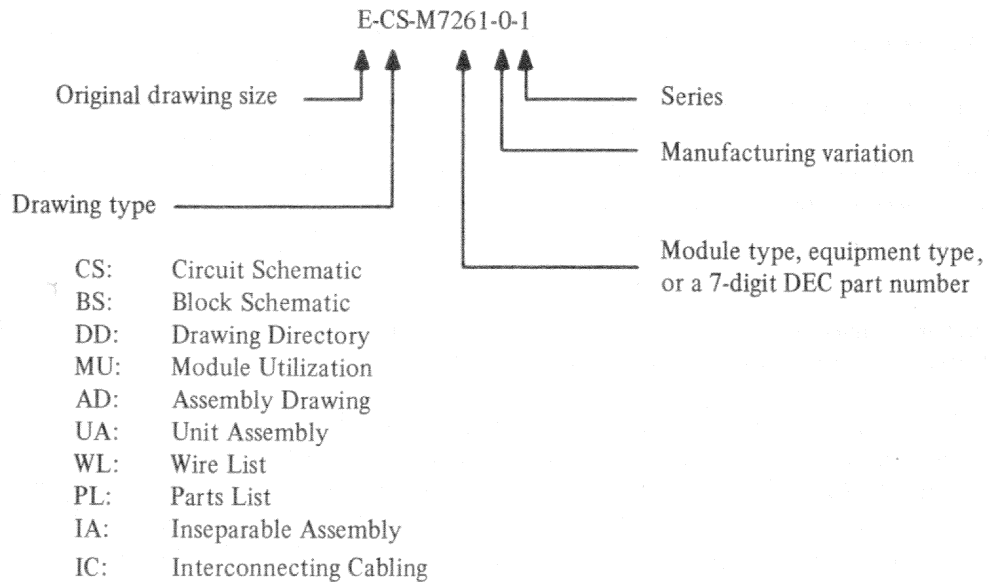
E-CS-M7261-0-1

Original drawing size

Series

Manufacturing variation

Drawing type

Module type, equipment type, or a 7-digit DEC part number

| | |
|---|---|
| CS: | Circuit Schematic |
| BS: | Block Schematic |
| DD: | Drawing Directory |
| MU: | Module Utilization |
| AD: | Assembly Drawing |
| UA: | Unit Assembly |
| WL: | Wire List |
| PL: | Parts List |
| IA: | Inseparable Assembly |
| IC: | Interconnecting Cabling |